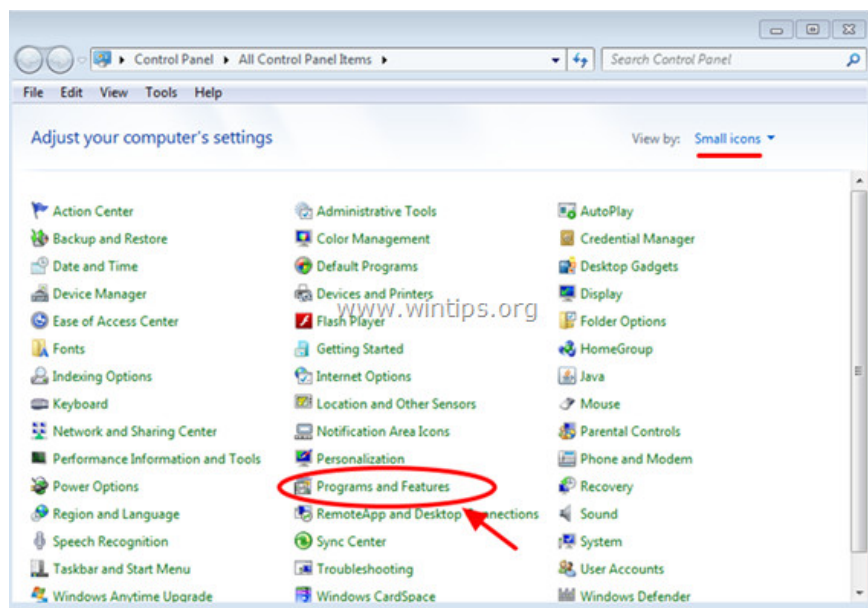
Control Panel ▸ All Control Panel Items ▸

Search Control Panel

File Edit View Tools Help

Adjust your computer's settings

View by: Small icons ▾

Action Center
Backup and Restore
Date and Time
Device Manager
Ease of Access Center
Fonts
Indexing Options
Keyboard
Network and Sharing Center
Performance Information and Tools
Power Options
Region and Language
Speech Recognition
Taskbar and Start Menu
Windows Anytime Upgrade

Administrative Tools
Color Management
Default Programs
Devices and Printers
Flash Player
Getting Started
Internet Options
Location and Other Sensors
Notification Area Icons
Personalization
Programs and Features
RemoteApp and Desktop Connections
Sync Center
Troubleshooting
Windows CardSpace

AutoPlay
Credential Manager
Desktop Gadgets
Display
Folder Options
HomeGroup
Java
Mouse
Parental Controls
Phone and Modem
Recovery
Sound
System
User Accounts
Windows Defender

www.wintips.org